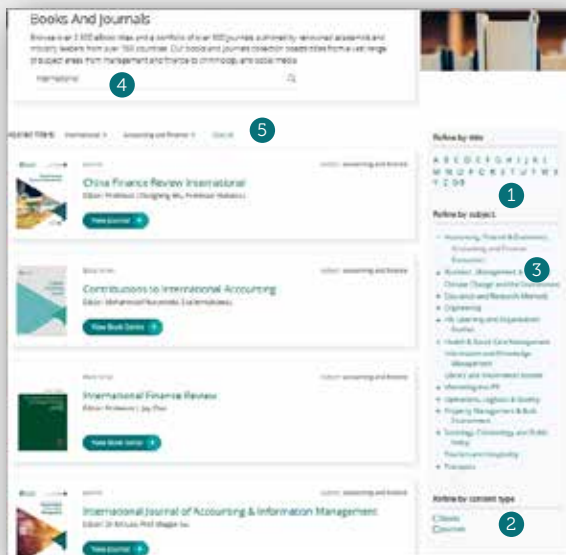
Books And Journals

Browse our 2,500 eBook titles and a portfolio of over 300 journals authored by renowned academics and industry leaders from over 150 countries. Our books and journals collection boasts titles from a vast range of subject areas from management and finance to criminology and social media.

International

4

APPLIED FILTERS: International × Accounting and Finance × Clear all

5

Refine by title

A B C D E F G H I J K L M N O P Q R S T U V W X Y Z 0-9

1

Refine by subject

Accounting, Finance & Economics
Accounting and Finance
Economics
Business, Management & Strategy
Climate Change and the Environment
Education and Research Methods
Engineering
HR, Learning and Organization Studies
Health & Social Care Management
Information and Knowledge Management
Library and Information Science
Marketing and PR
Operations, Logistics & Quality
Property Management & Built Environment
Sociology, Criminology, and Public Policy
Tourism and Hospitality
Transport

3

JOURNAL

Subject: Accounting and Finance

China Finance Review International

Editor: Professor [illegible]

View Journal

BOOK SERIES

Subject: Accounting and Finance

Contributions to International Accounting

Editor: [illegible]

View Book Series

BOOK SERIES

Subject: Accounting and Finance

International Finance Review

Editor: Professor J. Jay Choi

View Book Series

JOURNAL

Subject: Accounting and Finance

International Journal of Accounting & Information Management

Editor: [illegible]

View Journal

Refine by content type

Books
Journals

2